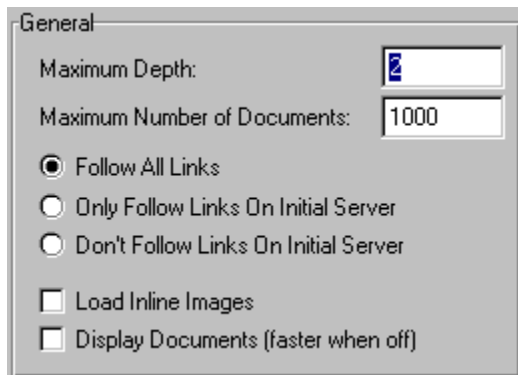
General

Maximum Depth: 2

Maximum Number of Documents: 1000

Follow All Links

Only Follow Links On Initial Server

Don't Follow Links On Initial Server

Load Inline Images

Display Documents (faster when off)